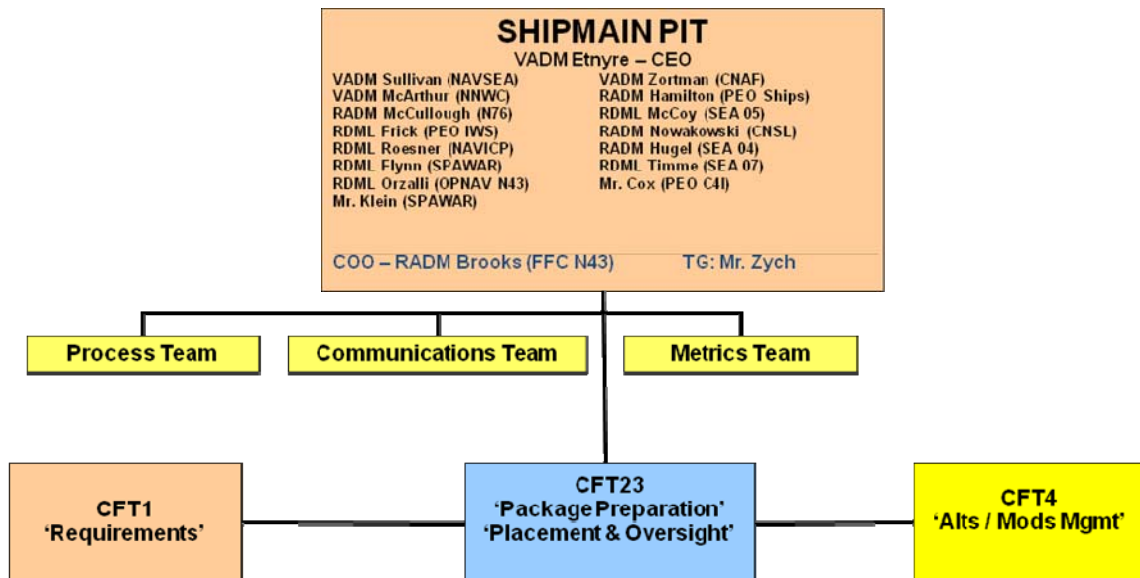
SHIPMAIN PIT
VADM Etnyre – CEO

VADM Sullivan (NAVSEA)
VADM McArthur (NNWC)
RADM McCullough (N76)
RDML Frick (PEO IWS)
RDML Roesner (NAVICP)
RDML Flynn (SPAWAR)
RDML Orzalli (OPNAV N43)
Mr. Klein (SPAWAR)

VADM Zortman (CNAF)
RADM Hamilton (PEO Ships)
RDML McCoy (SEA 05)
RADM Nowakowski (CNSL)
RADM Hugel (SEA 04)
RDML Timme (SEA 07)
Mr. Cox (PEO C4I)

COO – RADM Brooks (FFC N43)
TG: Mr. Zych

Process Team
Communications Team
Metrics Team

CFT1
'Requirements'

CFT23
'Package Preparation'
'Placement & Oversight'

CFT4
'Alts / Mods Mgmt'